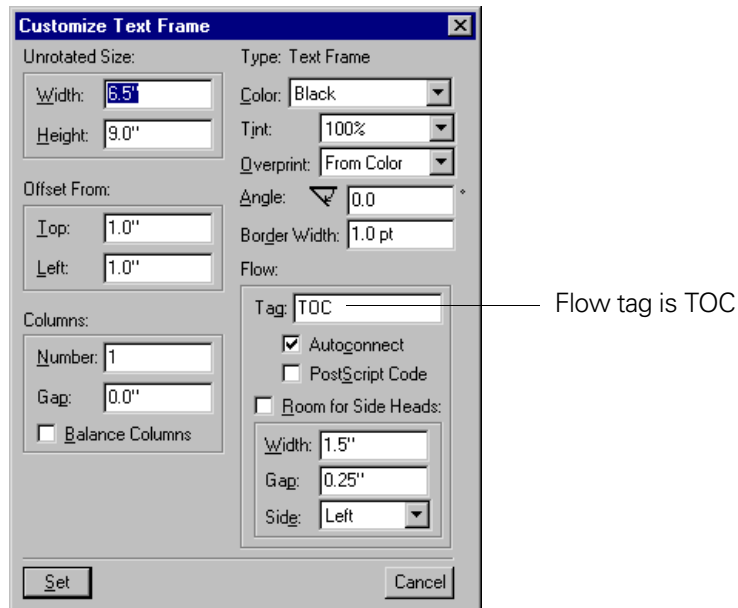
Customize Text Frame

Unrotated Size:

Width: 6.5"

Height: 9.0"

Offset From:

Top: 1.0"

Left: 1.0"

Columns:

Number: 1

Gap: 0.0"

Balance Columns

Type: Text Frame

Color: Black

Tint: 100%

Overprint: From Color

Angle: 0.0 °

Border Width: 1.0 pt

Flow:

Tag: TOC

Autoconnect

PostScript Code

Room for Side Heads:

Width: 1.5"

Gap: 0.25"

Side: Left

Set

Cancel

Flow tag is TOC